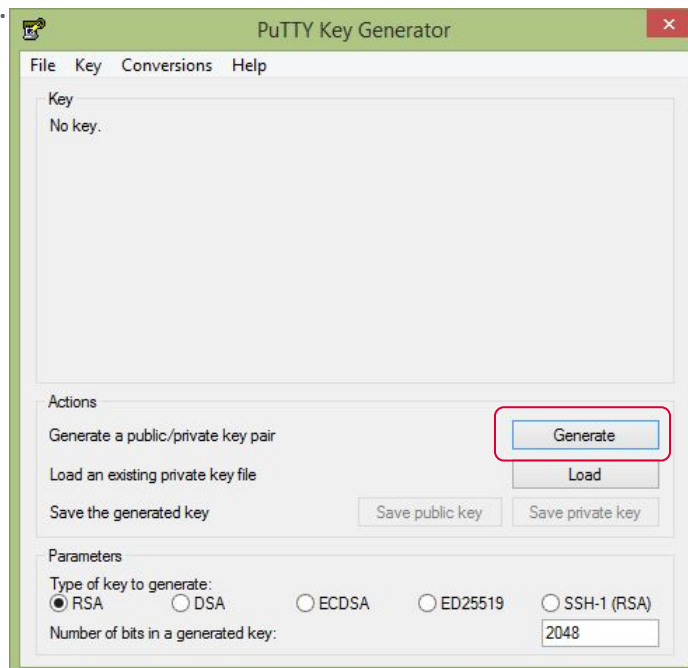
PuTTY Key Generator

File Key Conversions Help

Key
No key.

Actions
Generate a public/private key pair
Generate
Load an existing private key file
Load
Save the generated key
Save public key
Save private key

Parameters
Type of key to generate:
RSA DSA ECDSA ED25519 SSH-1 (RSA)
Number of bits in a generated key:
2048